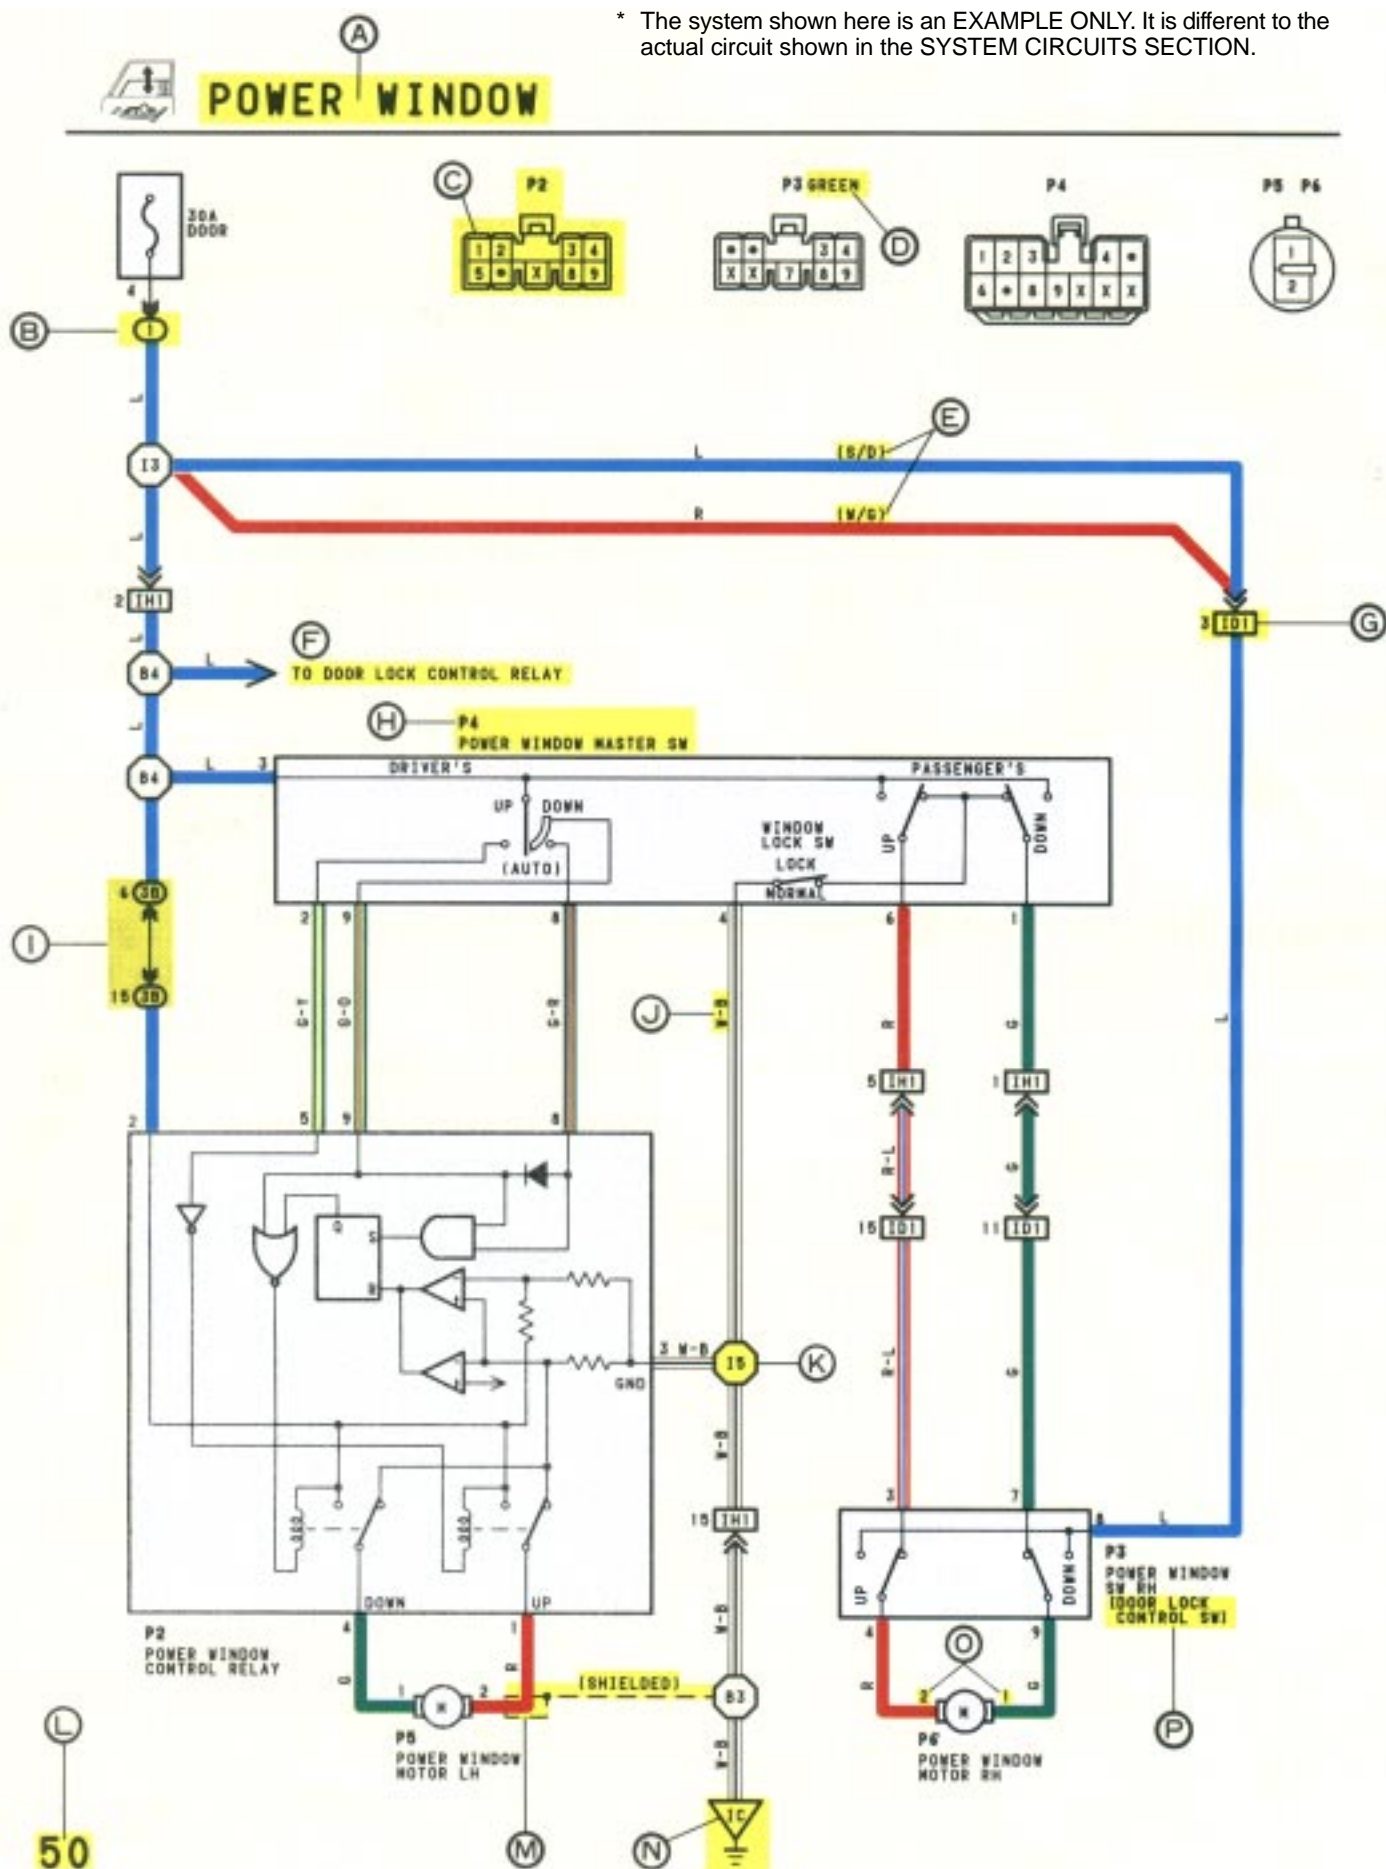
* The system shown here is an EXAMPLE ONLY. It is different to the actual circuit shown in the SYSTEM CIRCUITS SECTION.

A

POWER WINDOW

C P2 P3 GREEN D P4 P5 P6

1 2 3 4 5 X 8 9

3 4 X X 7 8 9

1 2 3 4 6 8 9 X X X

1 2

30A DOOR

4

B I

L

I3

L

(B/D) E

R

(W/G)

L

2 IH1

G

3 ID1

F

B4 L TO DOOR LOCK CONTROL RELAY

H P4 POWER WINDOW MASTER SW

B4 L 3 DRIVER'S PASSENGER'S

UP DOWN

(AUTO)

WINDOW LOCK SW

LOCK

NORMAL

UP DOWN

I 6 3B

15 3B

2 9 8 4 6 1

G-Y G-O B-G

J W-B

R G

5 IH1 1 IH1

R-L G

15 ID1 11 ID1

R-L G

L

2 5 9 8

S Q R

3 W-B

GND

K I5

W-B

15 IH1

W-B

3 7 8 L

UP DOWN

P3 POWER WINDOW SW RH (DOOR LOCK CONTROL SW)

DOWN UP

4 1

G R

4 9

O

R G

P2 POWER WINDOW CONTROL RELAY

1 M 2

(SHIELDED)

B3

2 M 1

P5 POWER WINDOW MOTOR LH

P6 POWER WINDOW MOTOR RH

P

L

W-B

IC

50

M N